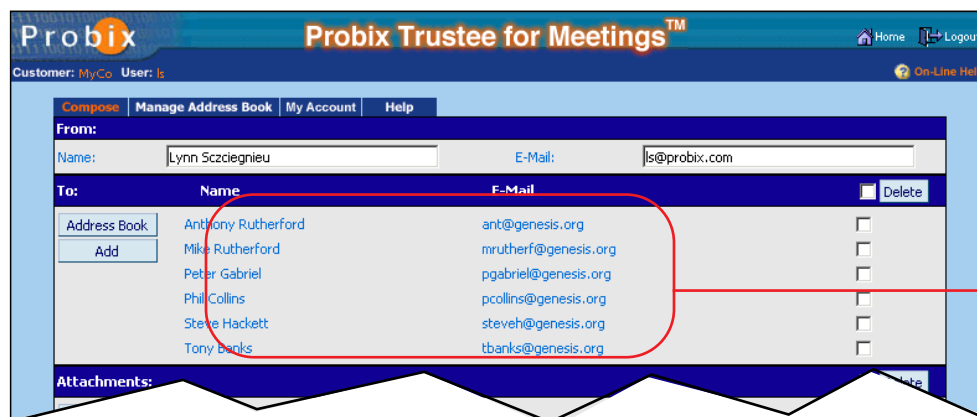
Probix

Probix Trustee for Meetings™

Home Logout

Customer: MyCo User: ls

On-Line Hel

Compose | Manage Address Book | My Account | Help

From:

Name: Lynn Sczciegnieu

E-Mail: ls@probix.com

| To: | Name | E-Mail | Delete |
|---|---|---|---|
| Address Book | Anthony Rutherford | ant@genesis.org | |
| Add | Mike Rutherford | mrutherf@genesis.org | |
| | Peter Gabriel | pgabriel@genesis.org | |
| | Phil Collins | pcollins@genesis.org | |
| | Steve Hackett | steveh@genesis.org | |
| | Tony Banks | tbanks@genesis.org | |

Attachments:

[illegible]elete